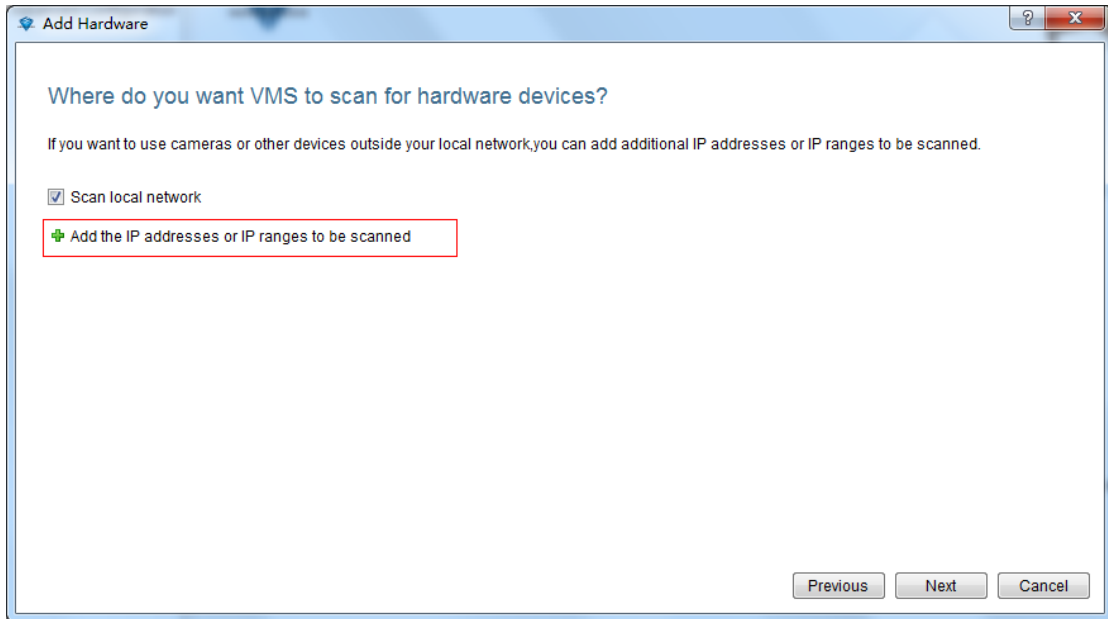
Add Hardware

?

Where do you want VMS to scan for hardware devices?

If you want to use cameras or other devices outside your local network,you can add additional IP addresses or IP ranges to be scanned.

Scan local network

Add the IP addresses or IP ranges to be scanned

Previous Next Cancel